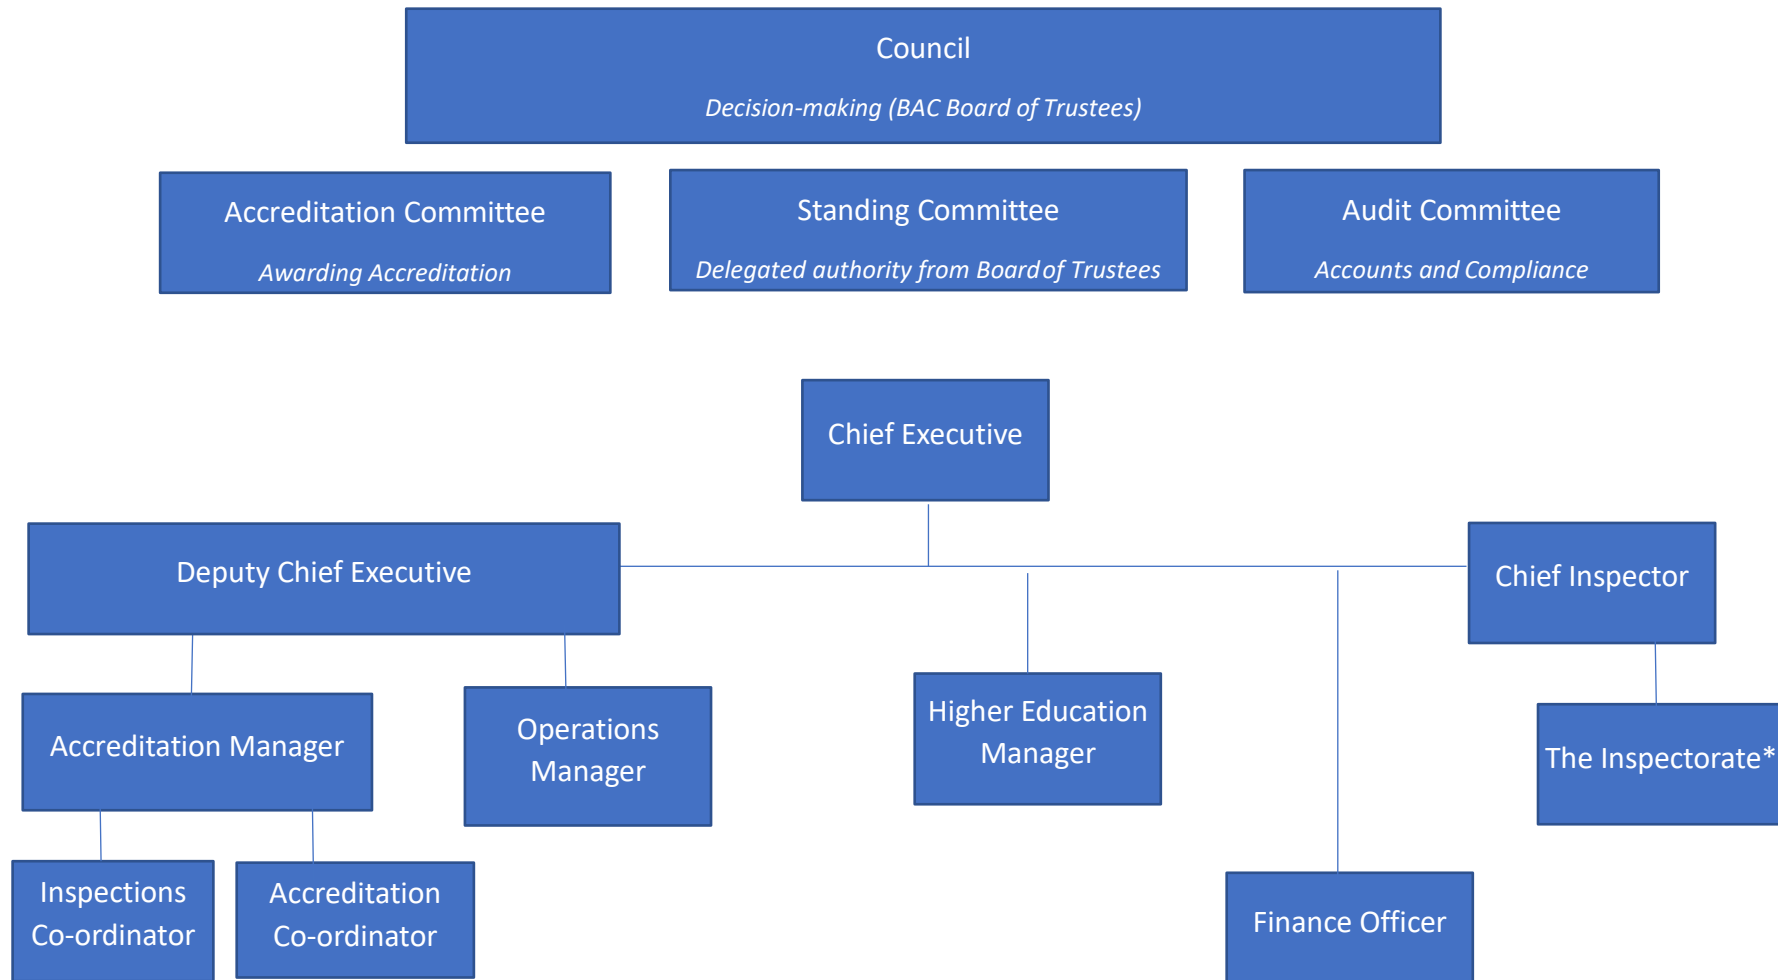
Council

Decision-making (BAC Board of Trustees)

Accreditation Committee

Awarding Accreditation

Standing Committee

Delegated authority from Board of Trustees

Audit Committee

Accounts and Compliance

Chief Executive

Deputy Chief Executive

Chief Inspector

Accreditation Manager

Operations Manager

Higher Education Manager

The Inspectorate*

Inspections Co-ordinator

Accreditation Co-ordinator

Finance Officer